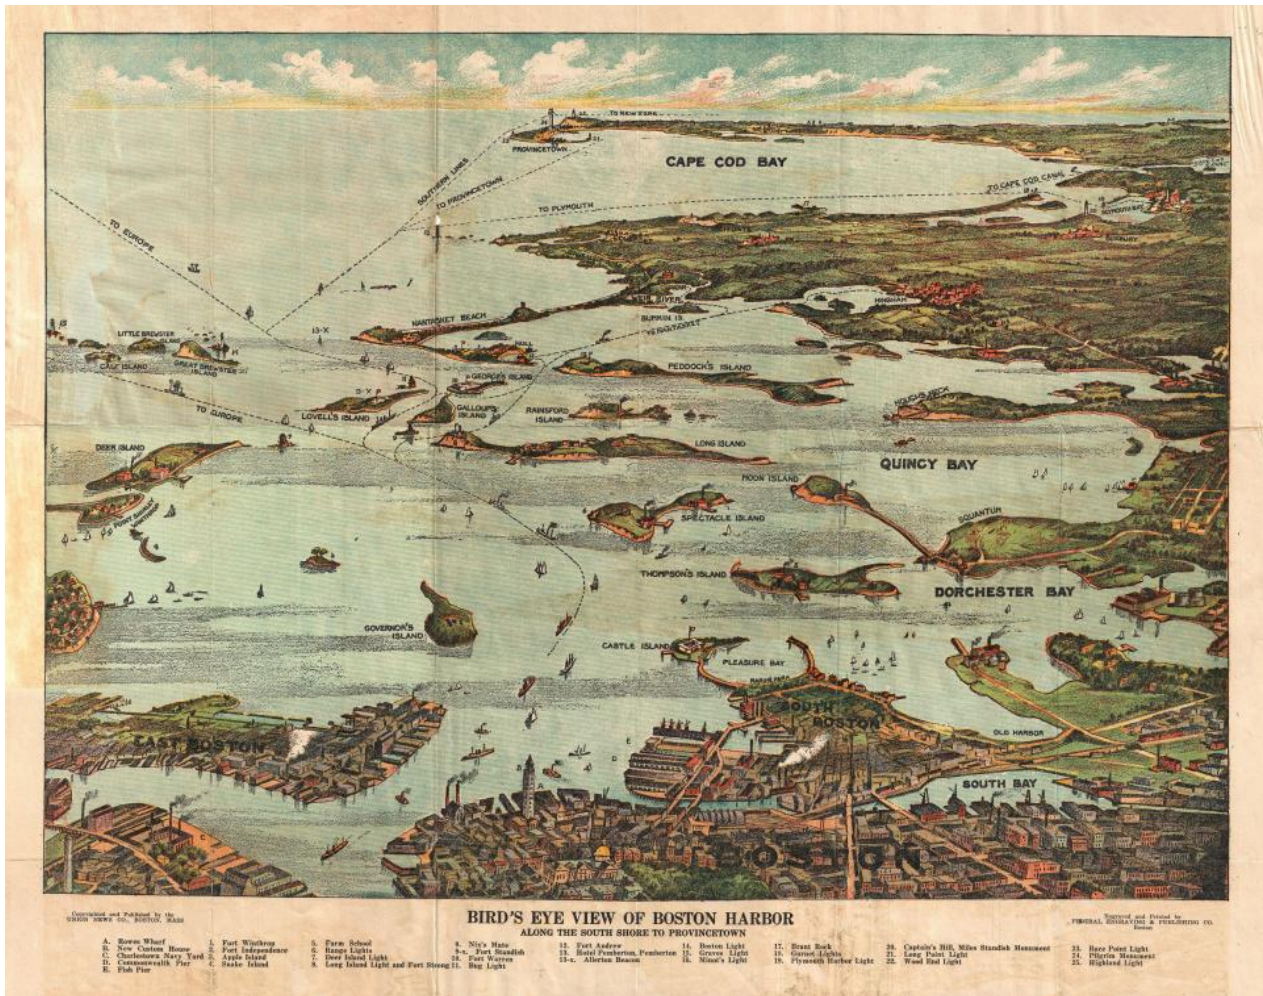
TO NEW YORK
PROVINCETOWN
CAPE COD BAY
SOUTHERN LINES
TO PROVINCETOWN
TO PLYMOUTH
TO CAPE COD CANAL
TO EUROPE
LITTLE BREWSTER
GREAT BREWSTER ISLAND
CALF ISLAND
NANTASKET BEACH
BUMKIN IS.
HULL
PEDDOCK'S ISLAND
HINGHAM
GEORGE'S ISLAND
TO EUROPE
LOVELL'S ISLAND
GALLOUPS ISLAND
RAINSFORD ISLAND
HOUGHS NECK
DEER ISLAND
LONG ISLAND
QUINCY BAY
MOON ISLAND
SPECTACLE ISLAND
SQUANTUM
THOMPSON'S ISLAND
DORCHESTER BAY
GOVERNOR'S ISLAND
CASTLE ISLAND
PLEASURE BAY
SOUTH BOSTON
EAST BOSTON
OLD HARBOR
SOUTH BAY
BOSTON

Copyrighted and Published by the UNION NEWS CO., BOSTON, MASS

BIRD'S EYE VIEW OF BOSTON HARBOR
ALONG THE SOUTH SHORE TO PROVINCETOWN

Engraved and Printed by FEDERAL ENGRAVING & PUBLISHING CO. Boston

A. Rowes Wharf
B. New Custom House
C. Charlestown Navy Yard
D. Commonwealth Pier
E. Fish Pier
1. Fort Winthrop
2. Fort Independence
3. Apple Island
4. Snake Island
5. Farm School
6. Range Lights
7. Deer Island Light
8. Long Island Light and Fort Strong
9. Nix's Mate
9-x. Fort Standish
10. Fort Warren
11. Bug Light
12. Fort Andrew
13. Hotel Pemberton, Pemberton
13-x. Allerton Beacon
14. Boston Light
15. Graves Light
16. Minot's Light
17. Brant Rock
18. Gurnet Lights
19. Plymouth Harbor Light
20. Captain's Hill, Miles Standish Monument
21. Long Point Light
22. Wood End Light
23. Race Point Light
24. Pilgrim Monument
25. Highland Light